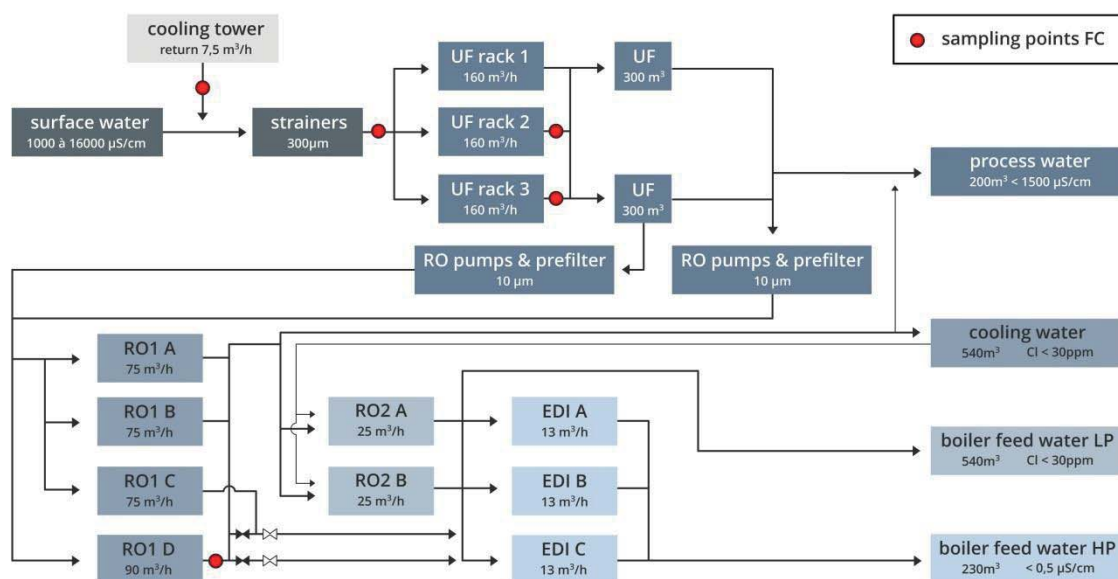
cooling tower
return 7,5 m$^3$/h

sampling points FC

surface water
1000 à 16000 µS/cm

strainers
300µm

UF rack 1
160 m$^3$/h

UF rack 2
160 m$^3$/h

UF rack 3
160 m$^3$/h

UF
300 m$^3$

UF
300 m$^3$

process water
200m$^3$ < 1500 µS/cm

RO pumps & prefilter
10 µm

RO pumps & prefilter
10 µm

RO1 A
75 m$^3$/h

RO1 B
75 m$^3$/h

RO1 C
75 m$^3$/h

RO1 D
90 m$^3$/h

RO2 A
25 m$^3$/h

RO2 B
25 m$^3$/h

EDI A
13 m$^3$/h

EDI B
13 m$^3$/h

EDI C
13 m$^3$/h

cooling water
540m$^3$ Cl < 30ppm

boiler feed water LP
540m$^3$ Cl < 30ppm

boiler feed water HP
230m$^3$ < 0,5 µS/cm